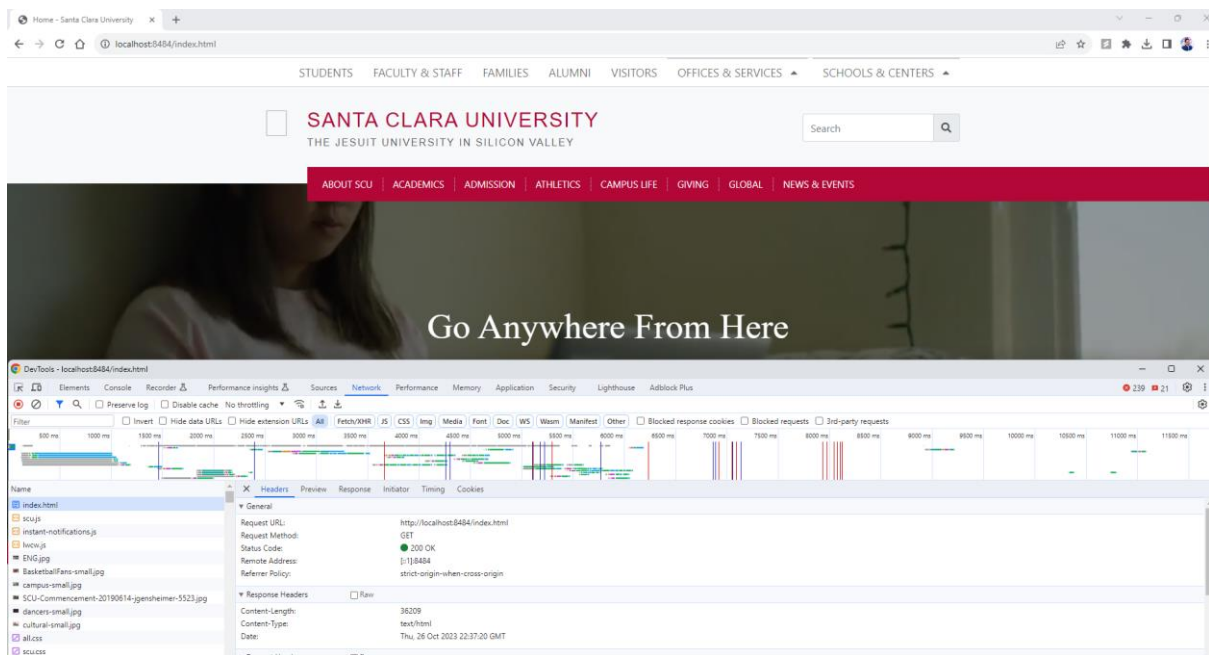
Home - Santa Clara University × +

localhost:8484/index.html

STUDENTS FACULTY & STAFF FAMILIES ALUMNI VISITORS OFFICES & SERVICES ▲ SCHOOLS & CENTERS ▲

SANTA CLARA UNIVERSITY
THE JESUIT UNIVERSITY IN SILICON VALLEY

Search

ABOUT SCU | ACADEMICS | ADMISSION | ATHLETICS | CAMPUS LIFE | GIVING | GLOBAL | NEWS & EVENTS

Go Anywhere From Here

DevTools - localhost:8484/index.html

Elements Console Recorder Performance insights Sources Network Performance Memory Application Security Lighthouse Adblock Plus

239 21

Preserve log Disable cache No throttling

Filter Invert Hide data URLs Hide extension URLs All Fetch/XHR JS CSS Img Media Font Doc WS Wasm Manifest Other Blocked response cookies Blocked requests 3rd-party requests

500 ms 1000 ms 1500 ms 2000 ms 2500 ms 3000 ms 3500 ms 4000 ms 4500 ms 5000 ms 5500 ms 6000 ms 6500 ms 7000 ms 7500 ms 8000 ms 8500 ms 9000 ms 9500 ms 10000 ms 10500 ms 11000 ms 11500 ms

Name
index.html
scu.js
instant-notifications.js
lwcw.js
ENG.jpg
BasketballFans-small.jpg
campus-small.jpg
SCU-Commencement-20190614-jgensheimer-5523.jpg
dancers-small.jpg
cultural-small.jpg
all.css
scu.css

× Headers Preview Response Initiator Timing Cookies

▼ General
Request URL: http://localhost:8484/index.html
Request Method: GET
Status Code: 200 OK
Remote Address: [::1]:8484
Referrer Policy: strict-origin-when-cross-origin

▼ Response Headers Raw
Content-Length: 36209
Content-Type: text/html
Date: Thu, 26 Oct 2023 22:37:20 GMT